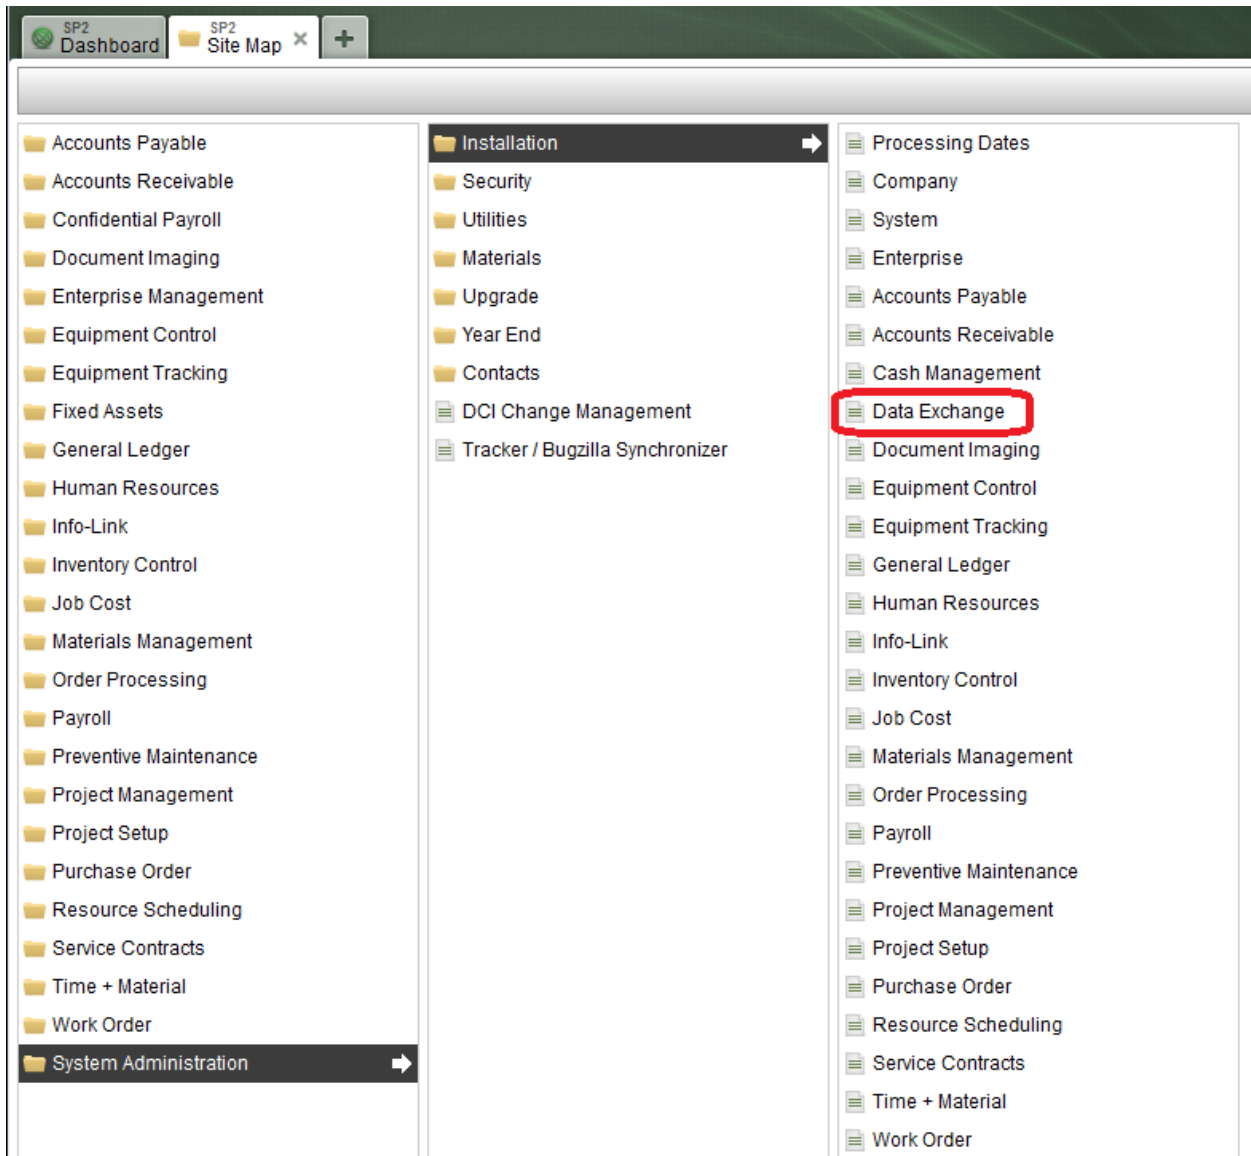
SP2 Dashboard

SP2 Site Map ×

+

Accounts Payable
Accounts Receivable
Confidential Payroll
Document Imaging
Enterprise Management
Equipment Control
Equipment Tracking
Fixed Assets
General Ledger
Human Resources
Info-Link
Inventory Control
Job Cost
Materials Management
Order Processing
Payroll
Preventive Maintenance
Project Management
Project Setup
Purchase Order
Resource Scheduling
Service Contracts
Time + Material
Work Order
System Administration

Installation
Security
Utilities
Materials
Upgrade
Year End
Contacts
DCI Change Management
Tracker / Bugzilla Synchronizer

Processing Dates
Company
System
Enterprise
Accounts Payable
Accounts Receivable
Cash Management
Data Exchange
Document Imaging
Equipment Control
Equipment Tracking
General Ledger
Human Resources
Info-Link
Inventory Control
Job Cost
Materials Management
Order Processing
Payroll
Preventive Maintenance
Project Management
Project Setup
Purchase Order
Resource Scheduling
Service Contracts
Time + Material
Work Order